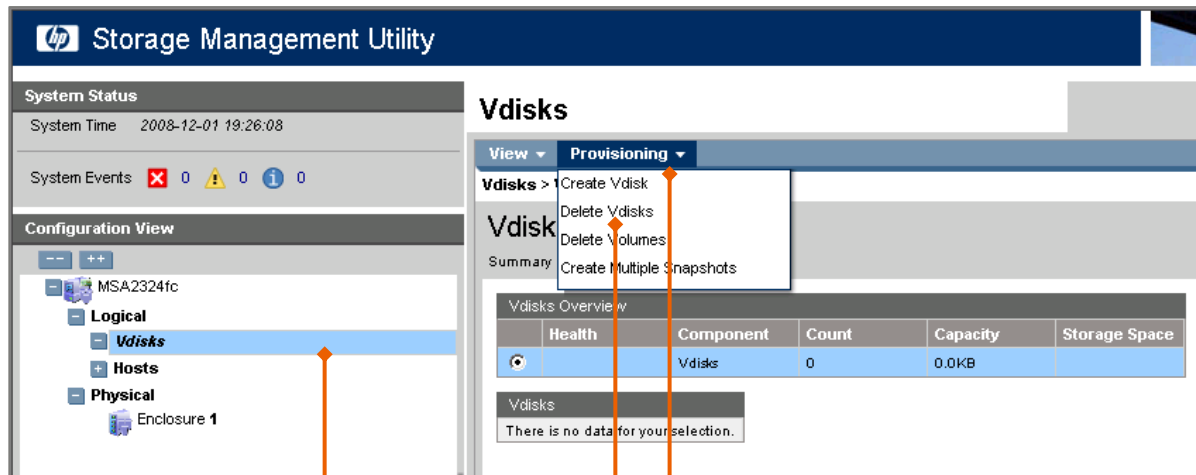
hp Storage Management Utility

System Status

System Time 2008-12-01 19:26:08

System Events 0 0 0

Configuration View

-- ++

MSA2324fc

Logical

Vdisks

Hosts

Physical

Enclosure 1

Vdisks

View Provisioning

Vdisks > V

Create Vdisk

Delete Vdisks

Delete Volumes

Create Multiple Snapshots

Vdisk

Summary

Vdisks Overview

| | Health | Component | Count | Capacity | Storage Space |
|---|---|---|---|---|---|
| ◉ | | Vdisks | 0 | 0.0KB | |

Vdisks

There is no data for your selection.